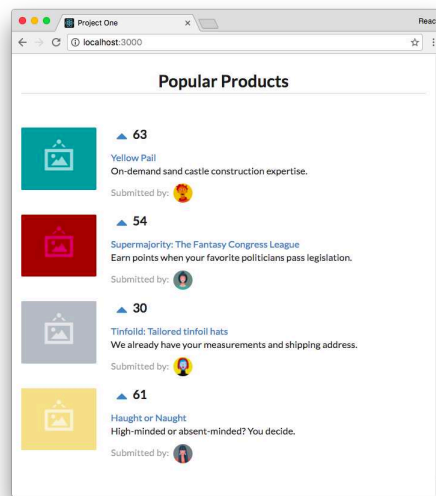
Project One

Reac

localhost:3000

Popular Products

63

Yellow Pail

On-demand sand castle construction expertise.

Submitted by:

54

Supermajority: The Fantasy Congress League

Earn points when your favorite politicians pass legislation.

Submitted by:

30

Tinfoild: Tailored tinfoil hats

We already have your measurements and shipping address.

Submitted by:

61

Haught or Naught

High-minded or absent-minded? You decide.

Submitted by: